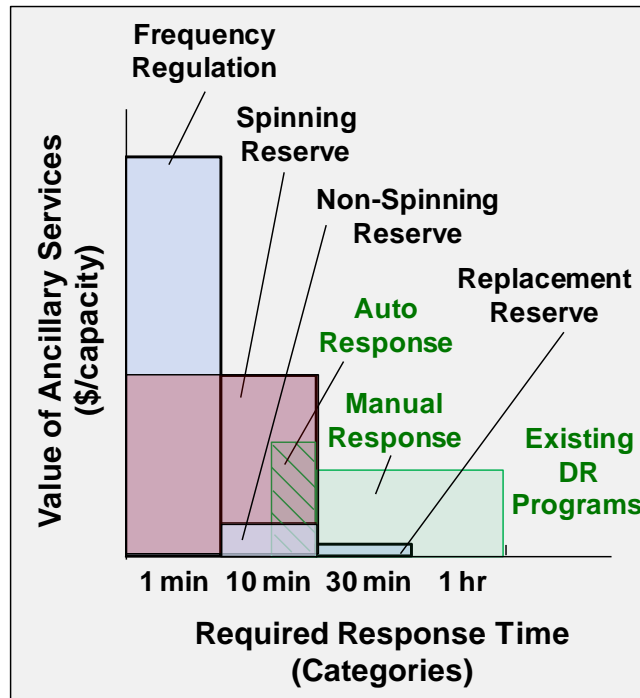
Frequency Regulation

Spinning Reserve

Non-Spinning Reserve

Auto Response

Replacement Reserve

Manual Response

Existing DR Programs

Value of Ancillary Services ($/capacity)

1 min

10 min

30 min

1 hr

Required Response Time (Categories)